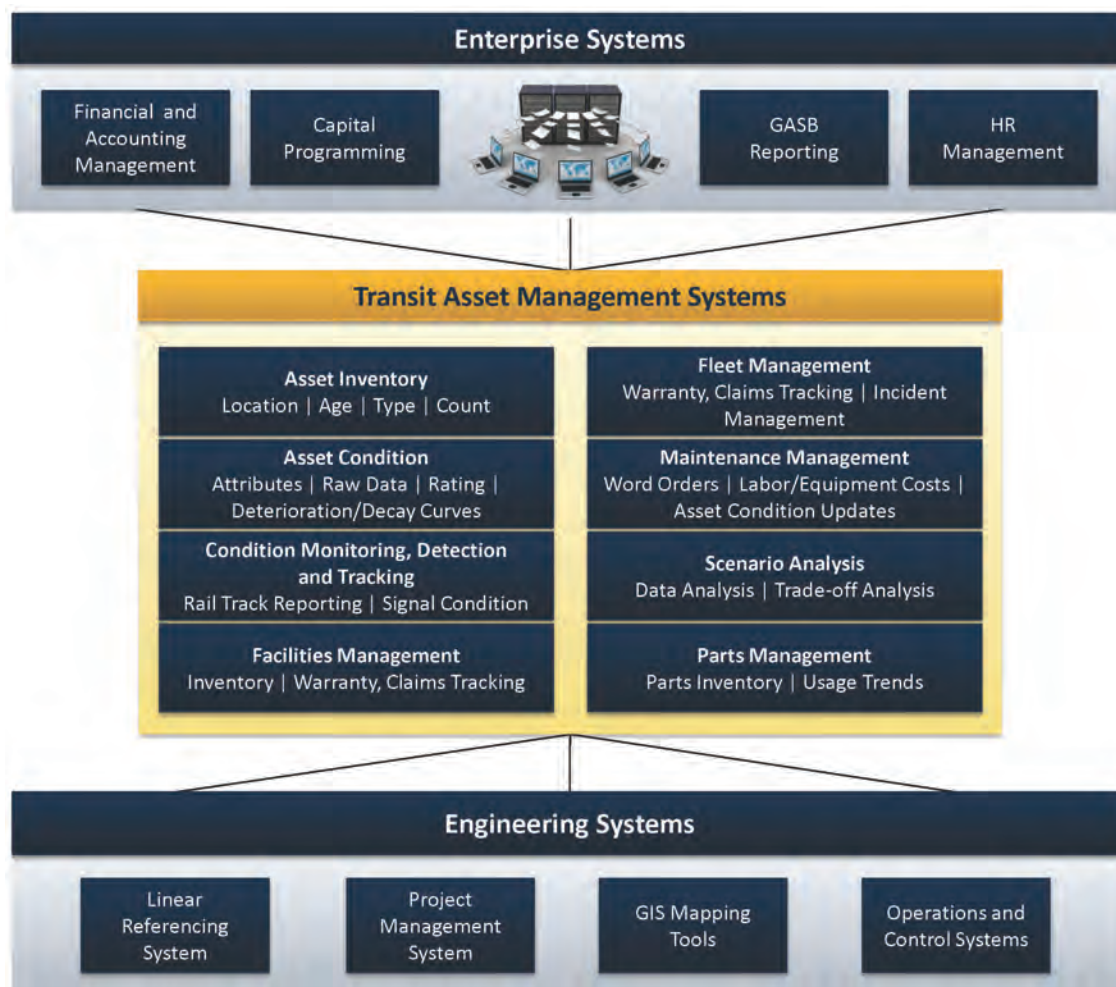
Enterprise Systems

Financial and Accounting Management

Capital Programming

GASB Reporting

HR Management

Transit Asset Management Systems

Asset Inventory
Location | Age | Type | Count

Asset Condition
Attributes | Raw Data | Rating | Deterioration/Decay Curves

Condition Monitoring, Detection and Tracking
Rail Track Reporting | Signal Condition

Facilities Management
Inventory | Warranty, Claims Tracking

Fleet Management
Warranty, Claims Tracking | Incident Management

Maintenance Management
Word Orders | Labor/Equipment Costs | Asset Condition Updates

Scenario Analysis
Data Analysis | Trade-off Analysis

Parts Management
Parts Inventory | Usage Trends

Engineering Systems

Linear Referencing System

Project Management System

GIS Mapping Tools

Operations and Control Systems